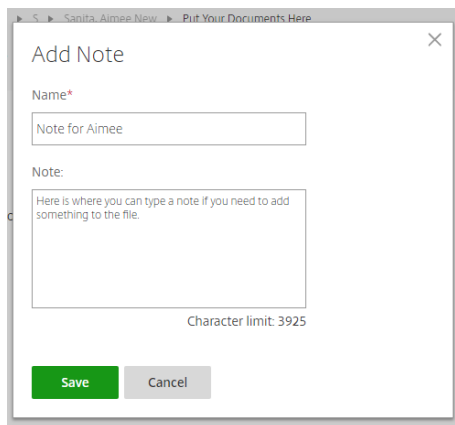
▸ S ▸ Sanita, Aimee New ▸ Put Your Documents Here

Add Note

×

Name*

Note for Aimee

Note:

Here is where you can type a note if you need to add something to the file.

Character limit: 3925

Save

Cancel